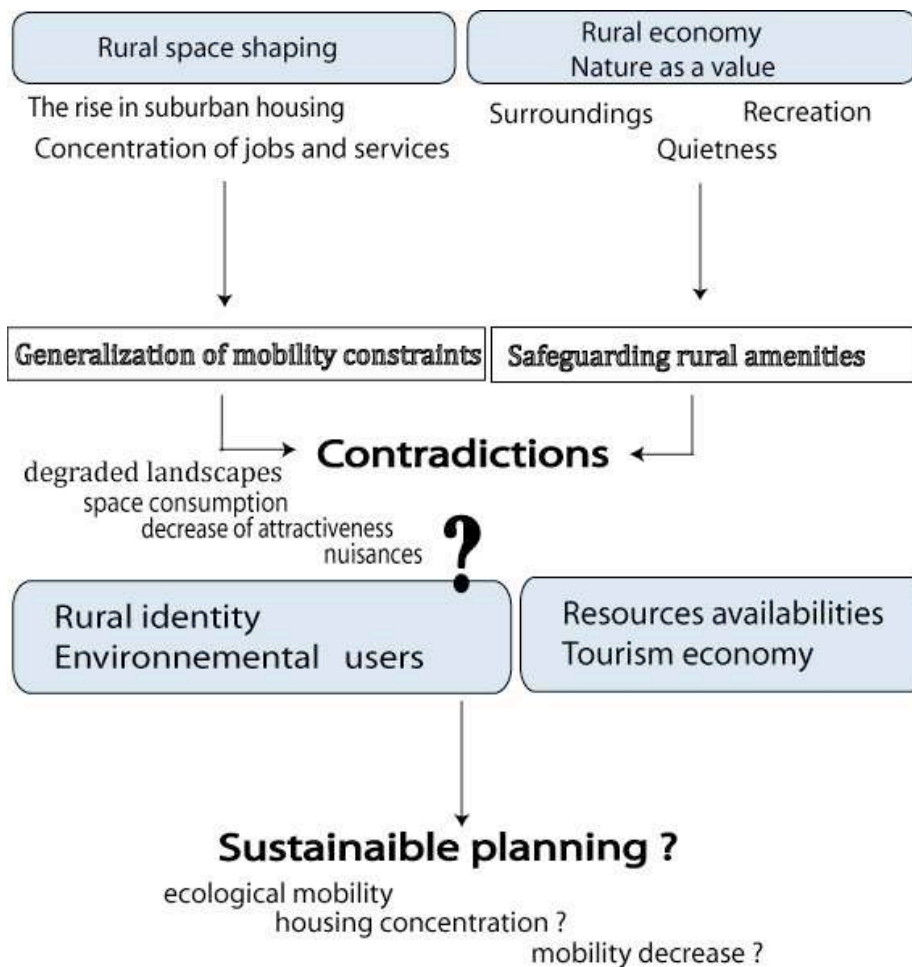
Rural space shaping

The rise in suburban housing
Concentration of jobs and services

Rural economy
Nature as a value

Surroundings Recreation
Quietness

Generalization of mobility constraints

Safeguarding rural amenities

Contradictions

degraded landscapes
space consumption
decrease of attractiveness
nuisances

?

Rural identity
Environnemental users

Resources availabilities
Tourism economy

Sustainaible planning ?

ecological mobility
housing concentration ?
mobility decrease ?